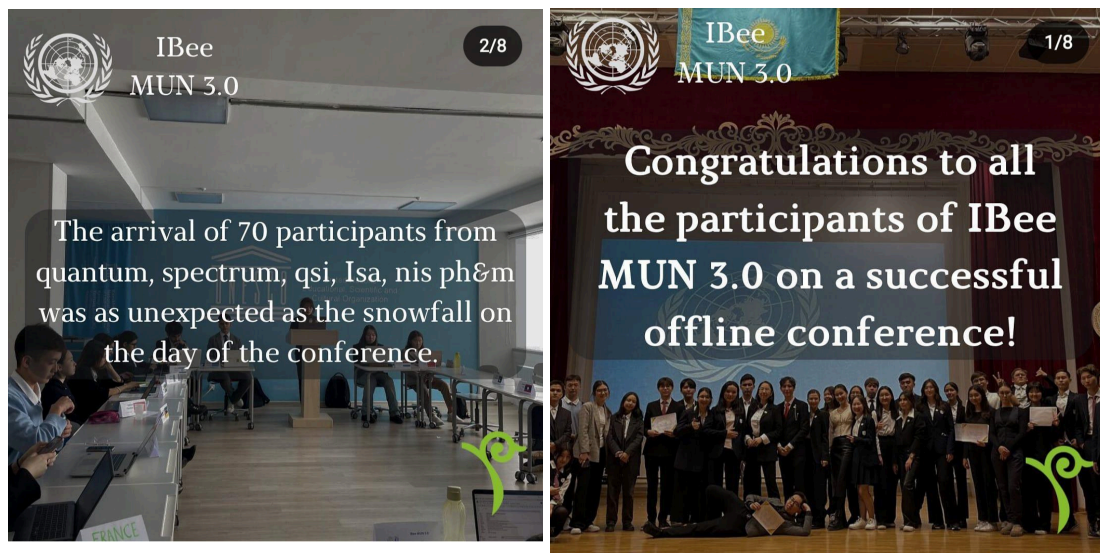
IBee
MUN 3.0

2/8

The arrival of 70 participants from quantum, spectrum, qsi, Isa, nis ph&m was as unexpected as the snowfall on the day of the conference.

FRANCE

IBee
MUN 3.0

1/8

Congratulations to all the participants of IBee MUN 3.0 on a successful offline conference!